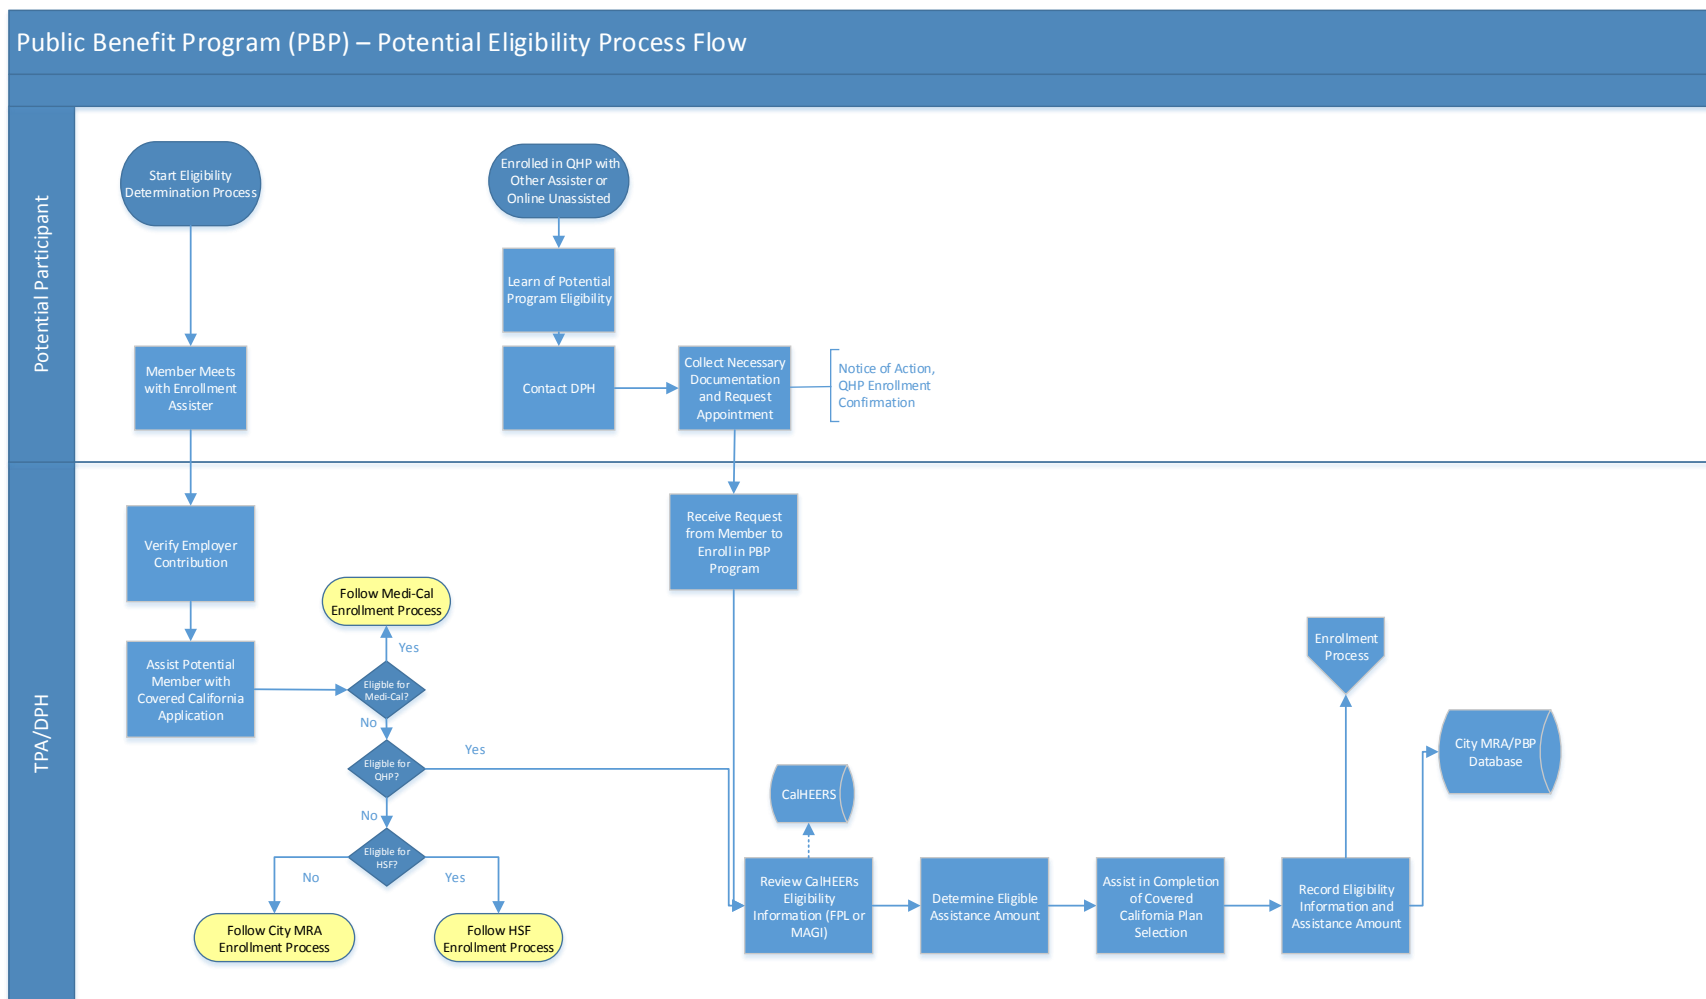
Public Benefit Program (PBP) – Potential Eligibility Process Flow

Potential Participant

Start Eligibility Determination Process

Member Meets with Enrollment Assister

Enrolled in QHP with Other Assister or Online Unassisted

Learn of Potential Program Eligibility

Contact DPH

Collect Necessary Documentation and Request Appointment

Notice of Action, QHP Enrollment Confirmation

TPA/DPH

Verify Employer Contribution

Assist Potential Member with Covered California Application

Follow Medi-Cal Enrollment Process

Yes

Eligible for Medi-Cal?

No

Eligible for QHP?

Yes

No

Eligible for HSF?

No

Yes

Follow City MRA Enrollment Process

Follow HSF Enrollment Process

Receive Request from Member to Enroll in PBP Program

CalHEERS

Review CalHEERs Eligibility Information (FPL or MAGI)

Determine Eligible Assistance Amount

Assist in Completion of Covered California Plan Selection

Record Eligibility Information and Assistance Amount

Enrollment Process

City MRA/PBP Database